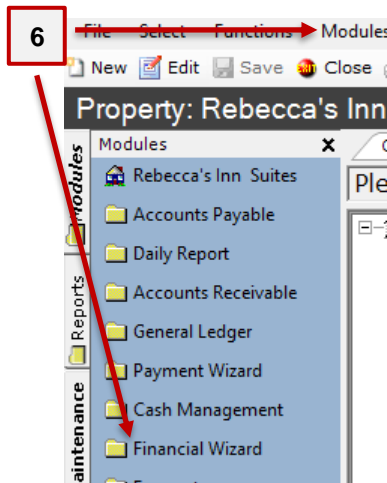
6

File Select Functions Modules

New Edit Save Close

Property: Rebecca's Inn

Modules
Reports
aintenance

Modules ×

Rebecca's Inn Suites
Accounts Payable
Daily Report
Accounts Receivable
General Ledger
Payment Wizard
Cash Management
Financial Wizard

Ple